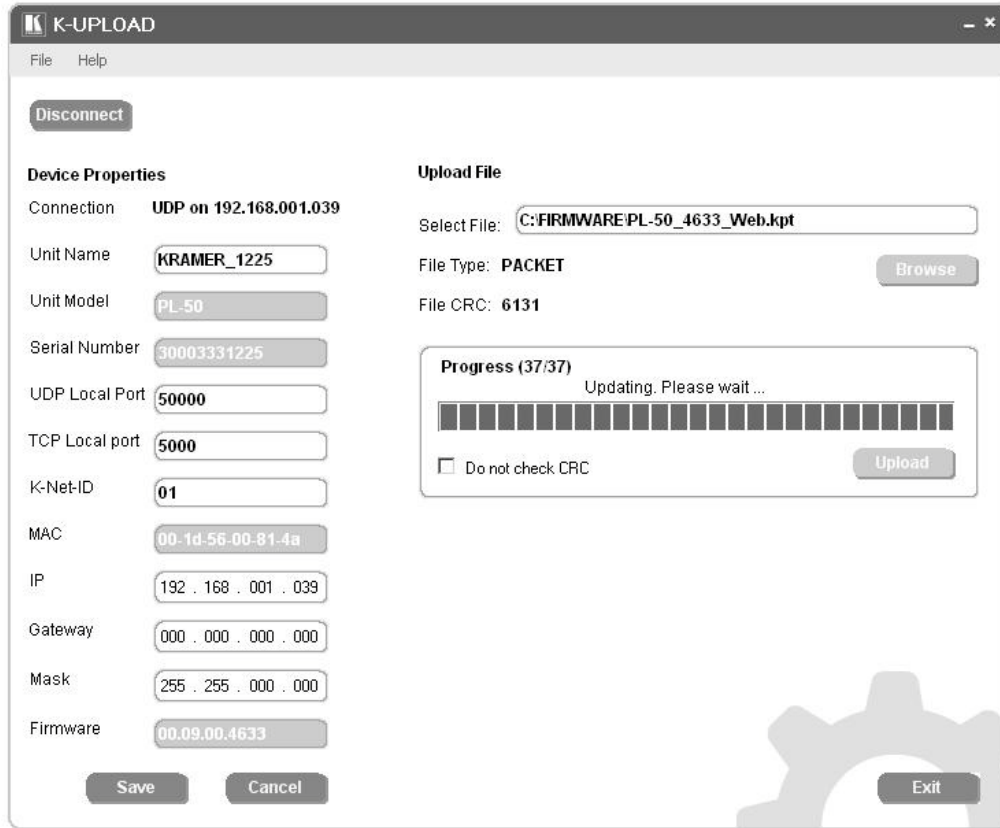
K-UPLOAD

File Help

Disconnect

Device Properties

Connection UDP on 192.168.001.039

Unit Name KRAMER_1225

Unit Model PL-50

Serial Number 30003331225

UDP Local Port 50000

TCP Local port 5000

K-Net-ID 01

MAC 00-1d-56-00-81-4a

IP 192 . 168 . 001 . 039

Gateway 000 . 000 . 000 . 000

Mask 255 . 255 . 000 . 000

Firmware 00.09.00.4633

Save Cancel

Upload File

Select File: C:\FIRMWARE\PL-50_4633_Web.kpt

File Type: PACKET

Browse

File CRC: 6131

Progress (37/37)

Updating. Please wait ...

Do not check CRC

Upload

Exit